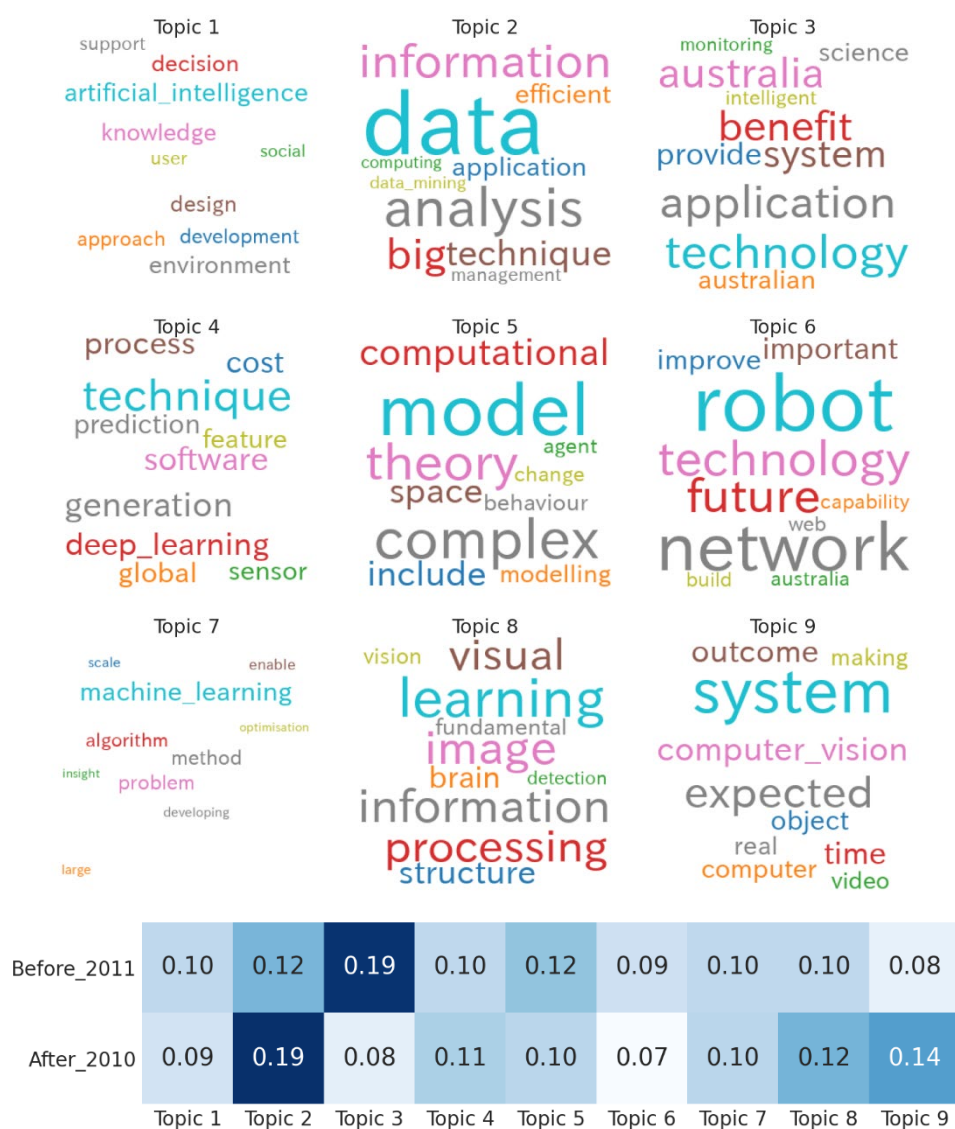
Topic 1
support
decision
artificial_intelligence
knowledge
user
social
design
approach
development
environment

Topic 2
information
data
efficient
computing
application
data_mining
analysis
big
technique
management

Topic 3
monitoring
science
australia
intelligent
benefit
provide
system
application
technology
australian

Topic 4
process
cost
technique
prediction
feature
software
generation
deep_learning
global
sensor

Topic 5
computational
model
agent
theory
change
space
behaviour
complex
include
modelling

Topic 6
improve
important
robot
technology
future
capability
web
network
build
australia

Topic 7
scale
enable
machine_learning
optimisation
algorithm
method
insight
problem
developing
large

Topic 8
vision
visual
learning
fundamental
image
brain
detection
information
processing
structure

Topic 9
outcome
making
system
computer_vision
expected
object
real
time
computer
video

| | Topic 1 | Topic 2 | Topic 3 | Topic 4 | Topic 5 | Topic 6 | Topic 7 | Topic 8 | Topic 9 |
|---|---|---|---|---|---|---|---|---|---|
| Before_2011 | 0.10 | 0.12 | 0.19 | 0.10 | 0.12 | 0.09 | 0.10 | 0.10 | 0.08 |
| After_2010 | 0.09 | 0.19 | 0.08 | 0.11 | 0.10 | 0.07 | 0.10 | 0.12 | 0.14 |